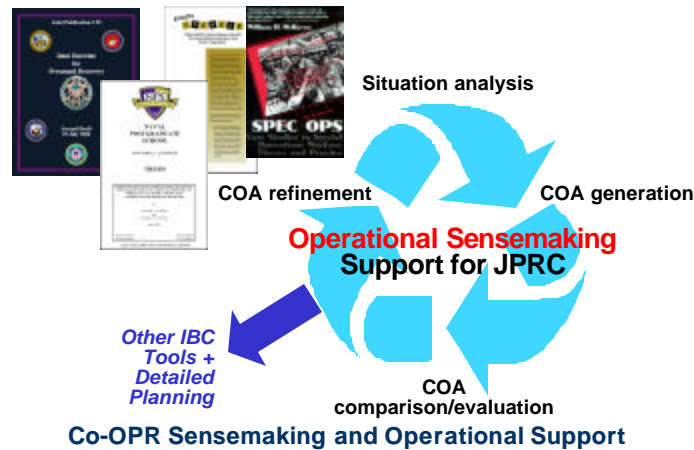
SPEC OPS

Situation analysis

COA refinement

COA generation

Operational Sensemaking
Support for JPRC

Other IBC Tools + Detailed Planning

COA comparison/evaluation

Co-OPR Sensemaking and Operational Support